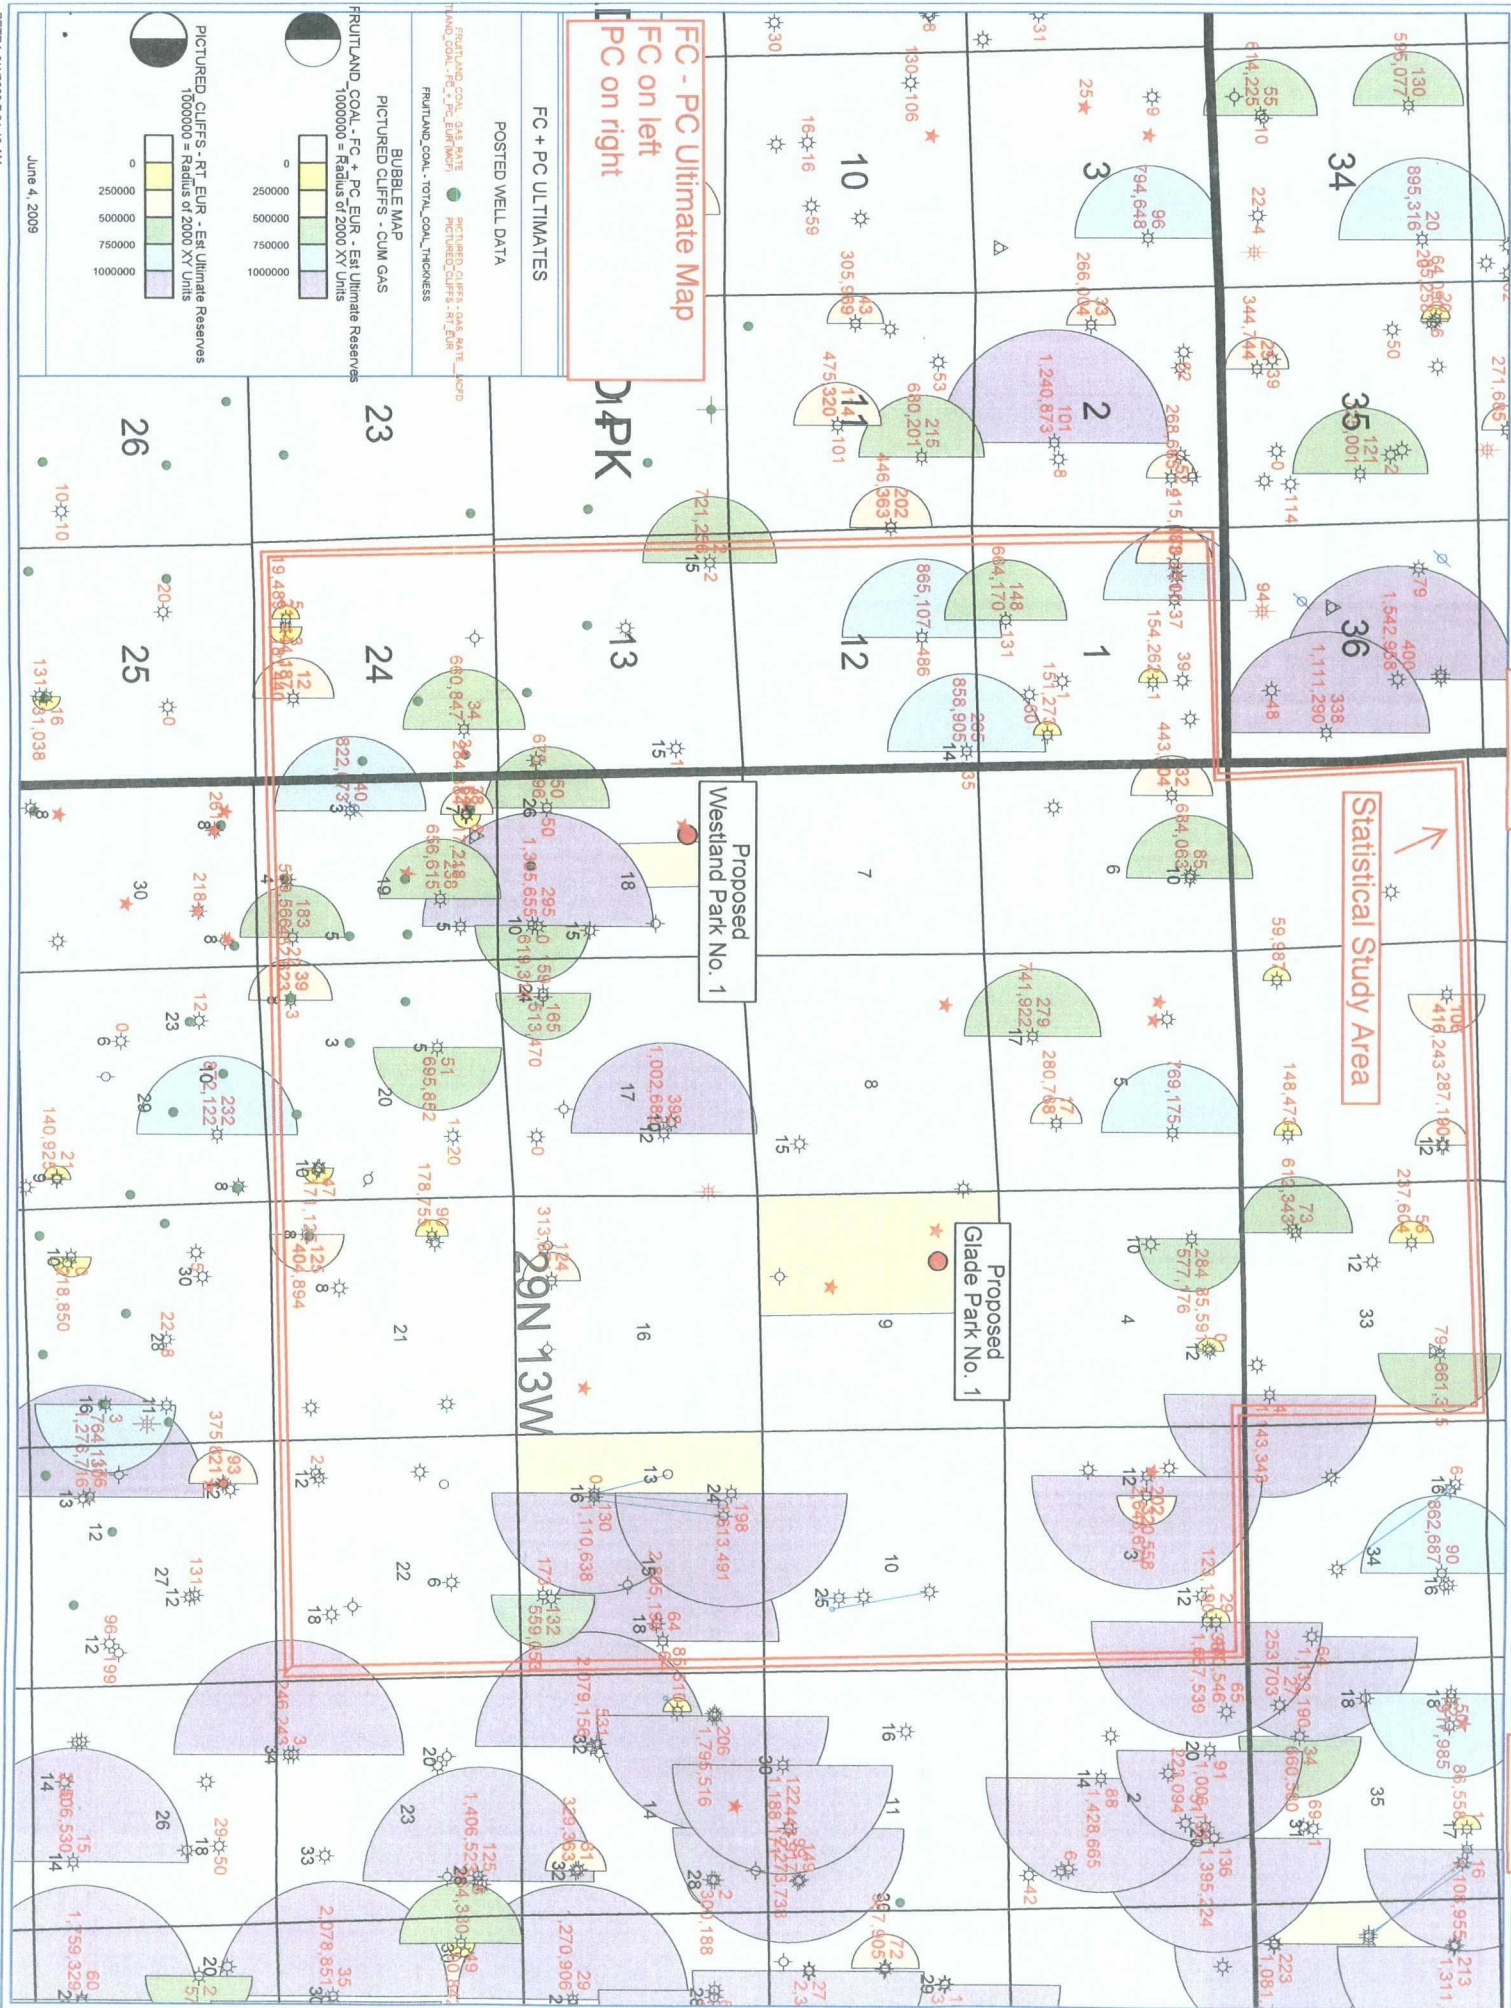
FC - PC Ultimate Map
FC on left
PC on right

FC + PC ULTIMATES

POSTED WELL DATA

FRUITLAND_COAL - GAS RATE
FRUITLAND_COAL - FC_PC_EUR (MCF)
PICTURED_CLIFFS - GAS RATE
PICTURED_CLIFFS - RT_EUR

FRUITLAND_COAL - TOTAL_COAL_THICKNESS

BUBBLE MAP
PICTURED CLIFFS - CUM GAS

FRUITLAND_COAL - FC + PC_EUR - Est Ultimate Reserves
100000 = Radius of 2000 XY Units

| 0 |
|---|
| 250000 |
| 500000 |
| 750000 |
| 1000000 |

PICTURED_CLIFFS - RT_EUR - Est Ultimate Reserves
100000 = Radius of 2000 XY Units

| 0 |
|---|
| 250000 |
| 500000 |
| 750000 |
| 1000000 |

June 4, 2009

34
35
36
3
2
1
10
11
12
13
24
25
26
23

Statistical Study Area

Proposed
Westland Park No. 1

Proposed
Glade Park No. 1

29N 13W

7
8
9
6
5
4
17
16
18
19
20
21
22
30
29
28
27
33

895,316
1,240,873
1,542,958
1,111,290
865,107
858,905
684,170
680,201
794,648
721,256
660,847
822,473
1,365,655
1,619,324
1,002,681
741,922
769,175
612,343
416,243
584,063
1,110,638
1,406,523
2,078,851
1,795,516
1,188,727
1,428,665
1,395,224
1,759,329
2,079,156
1,405,530
595,077
614,225
305,969
446,363
475,320
266,004
344,744
154,263
695,862
313,470
140,928
18,850
16,276
1,001